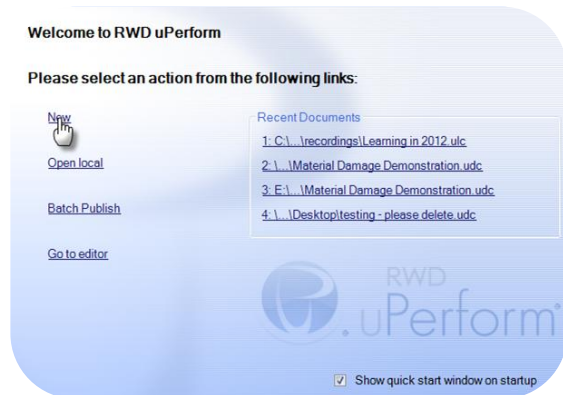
Welcome to RWD uPerform

Please select an action from the following links:

New

Open local

Batch Publish

Go to editor

Recent Documents

1: C:\...\recordings\Learning in 2012.ulc

2: \...\Material Damage Demonstration.udc

3: E:\...\Material Damage Demonstration.udc

4: \...\Desktop\testing - please delete.udc

RWD uPerform

Show quick start window on startup